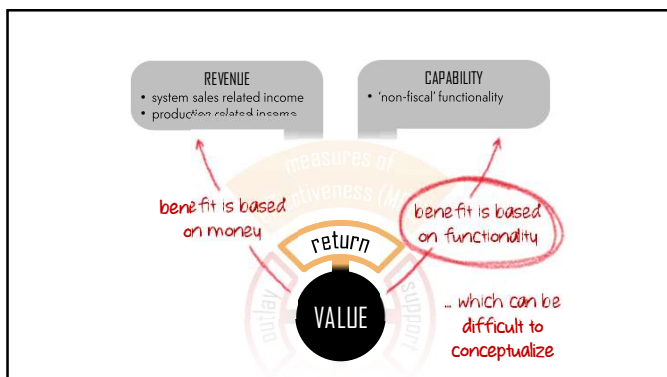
REVENUE
• system sales related income
• production related income

CAPABILITY
• 'non-fiscal' functionality

measures of
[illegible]ctiveness (M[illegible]

benefit is based on money

benefit is based on functionality

return

VALUE

outlay

support

... which can be difficult to conceptualize